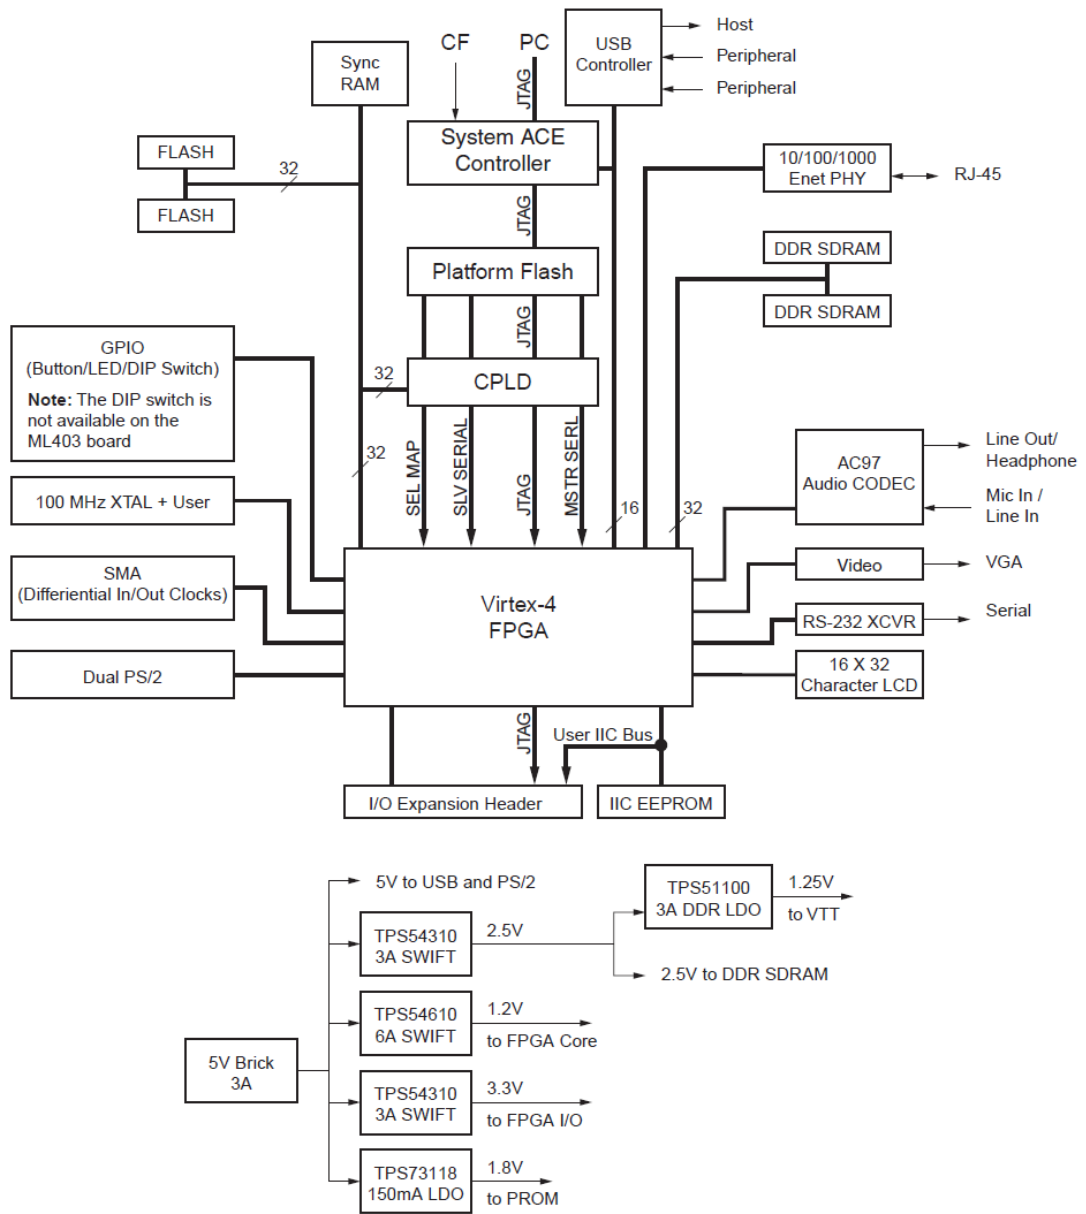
Sync RAM

CF

PC

USB Controller

Host

Peripheral

Peripheral

FLASH

32

FLASH

JTAG

System ACE Controller

10/100/1000 Enet PHY

RJ-45

JTAG

DDR SDRAM

Platform Flash

DDR SDRAM

JTAG

GPIO (Button/LED/DIP Switch)

**Note:** The DIP switch is not available on the ML403 board

32

CPLD

32

SEL MAP

SLV SERIAL

JTAG

MSTR SERL

16

32

AC97 Audio CODEC

Line Out/ Headphone

Mic In / Line In

100 MHz XTAL + User

Video

VGA

SMA (Differiential In/Out Clocks)

Virtex-4 FPGA

RS-232 XCVR

Serial

Dual PS/2

16 X 32 Character LCD

JTAG

User IIC Bus

I/O Expansion Header

IIC EEPROM

5V to USB and PS/2

TPS51100 3A DDR LDO

1.25V

to VTT

TPS54310 3A SWIFT

2.5V

2.5V to DDR SDRAM

TPS54610 6A SWIFT

1.2V

to FPGA Core

5V Brick 3A

TPS54310 3A SWIFT

3.3V

to FPGA I/O

TPS73118 150mA LDO

1.8V

to PROM